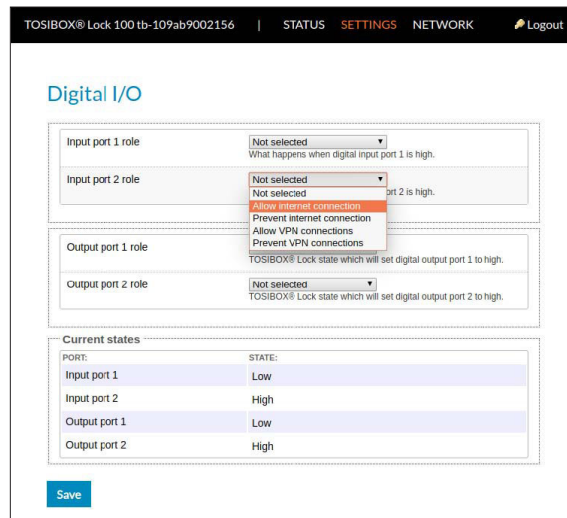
TOSIBOX® Lock 100 tb-109ab9002156 | STATUS SETTINGS NETWORK Logout

Digital I/O

Input port 1 role
Not selected ▼
What happens when digital input port 1 is high.

Input port 2 role
Not selected ▼
Not selected
Allow internet connection
Prevent internet connection
Allow VPN connections
Prevent VPN connections
port 2 is high.

Output port 1 role
TOSIBOX® Lock state which will set digital output port 1 to high.

Output port 2 role
Not selected ▼
TOSIBOX® Lock state which will set digital output port 2 to high.

Current states

| PORT: | STATE: |
|---|---|
| Input port 1 | Low |
| Input port 2 | High |
| Output port 1 | Low |
| Output port 2 | High |

Save